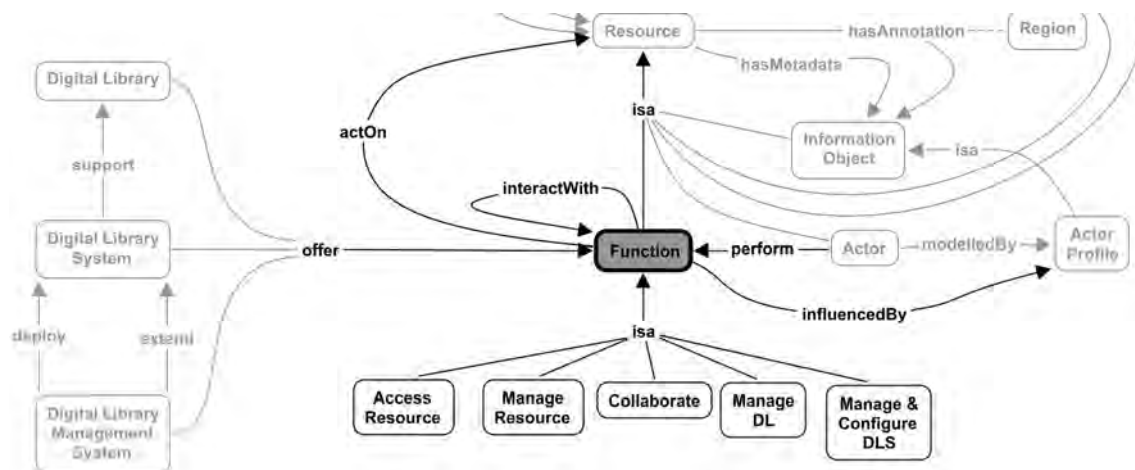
Resource
hasAnnotation
Region
hasMetadata
Digital Library
actOn
isa
support
Information Object
isa
interactWith
Digital Library System
offer
Function
perform
Actor
modelledBy
Actor Profile
influencedBy
deploy
extend
isa
Digital Library Management System
Access Resource
Manage Resource
Collaborate
Manage DL
Manage & Configure DLS